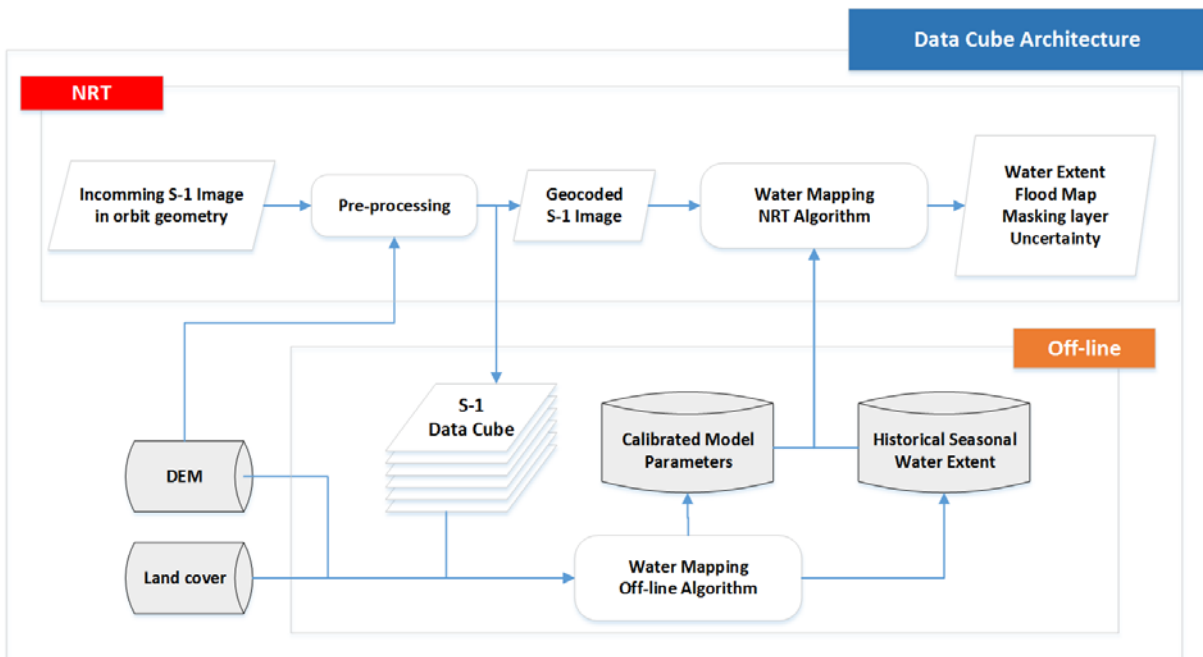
Data Cube Architecture

NRT

Incomming S-1 Image in orbit geometry

Pre-processing

Geocoded S-1 Image

Water Mapping NRT Algorithm

Water Extent
Flood Map
Masking layer
Uncertainty

Off-line

S-1 Data Cube

Calibrated Model Parameters

Historical Seasonal Water Extent

DEM

Land cover

Water Mapping Off-line Algorithm